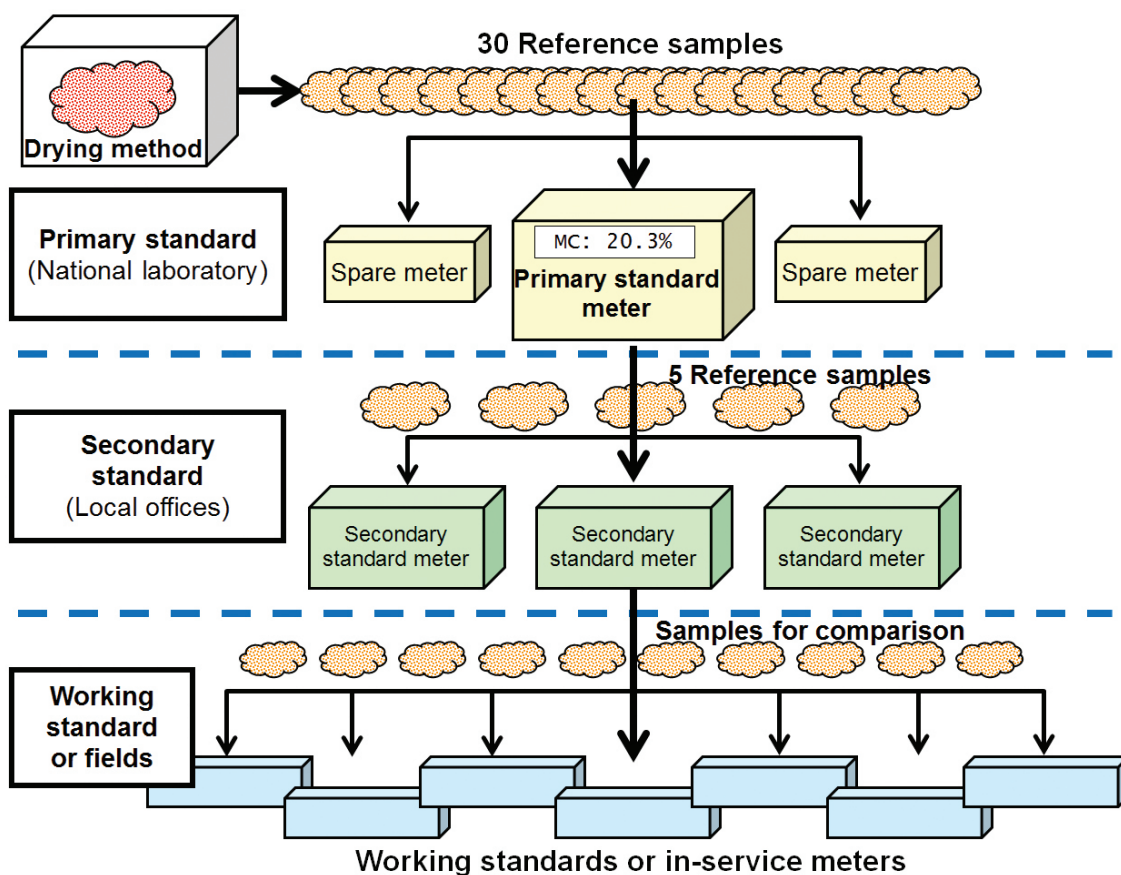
Drying method

30 Reference samples

Primary standard
(National laboratory)

Spare meter

MC: 20.3%
Primary standard meter

Spare meter

5 Reference samples

Secondary standard
(Local offices)

Secondary standard meter

Secondary standard meter

Secondary standard meter

Samples for comparison

Working standard or fields

Working standards or in-service meters